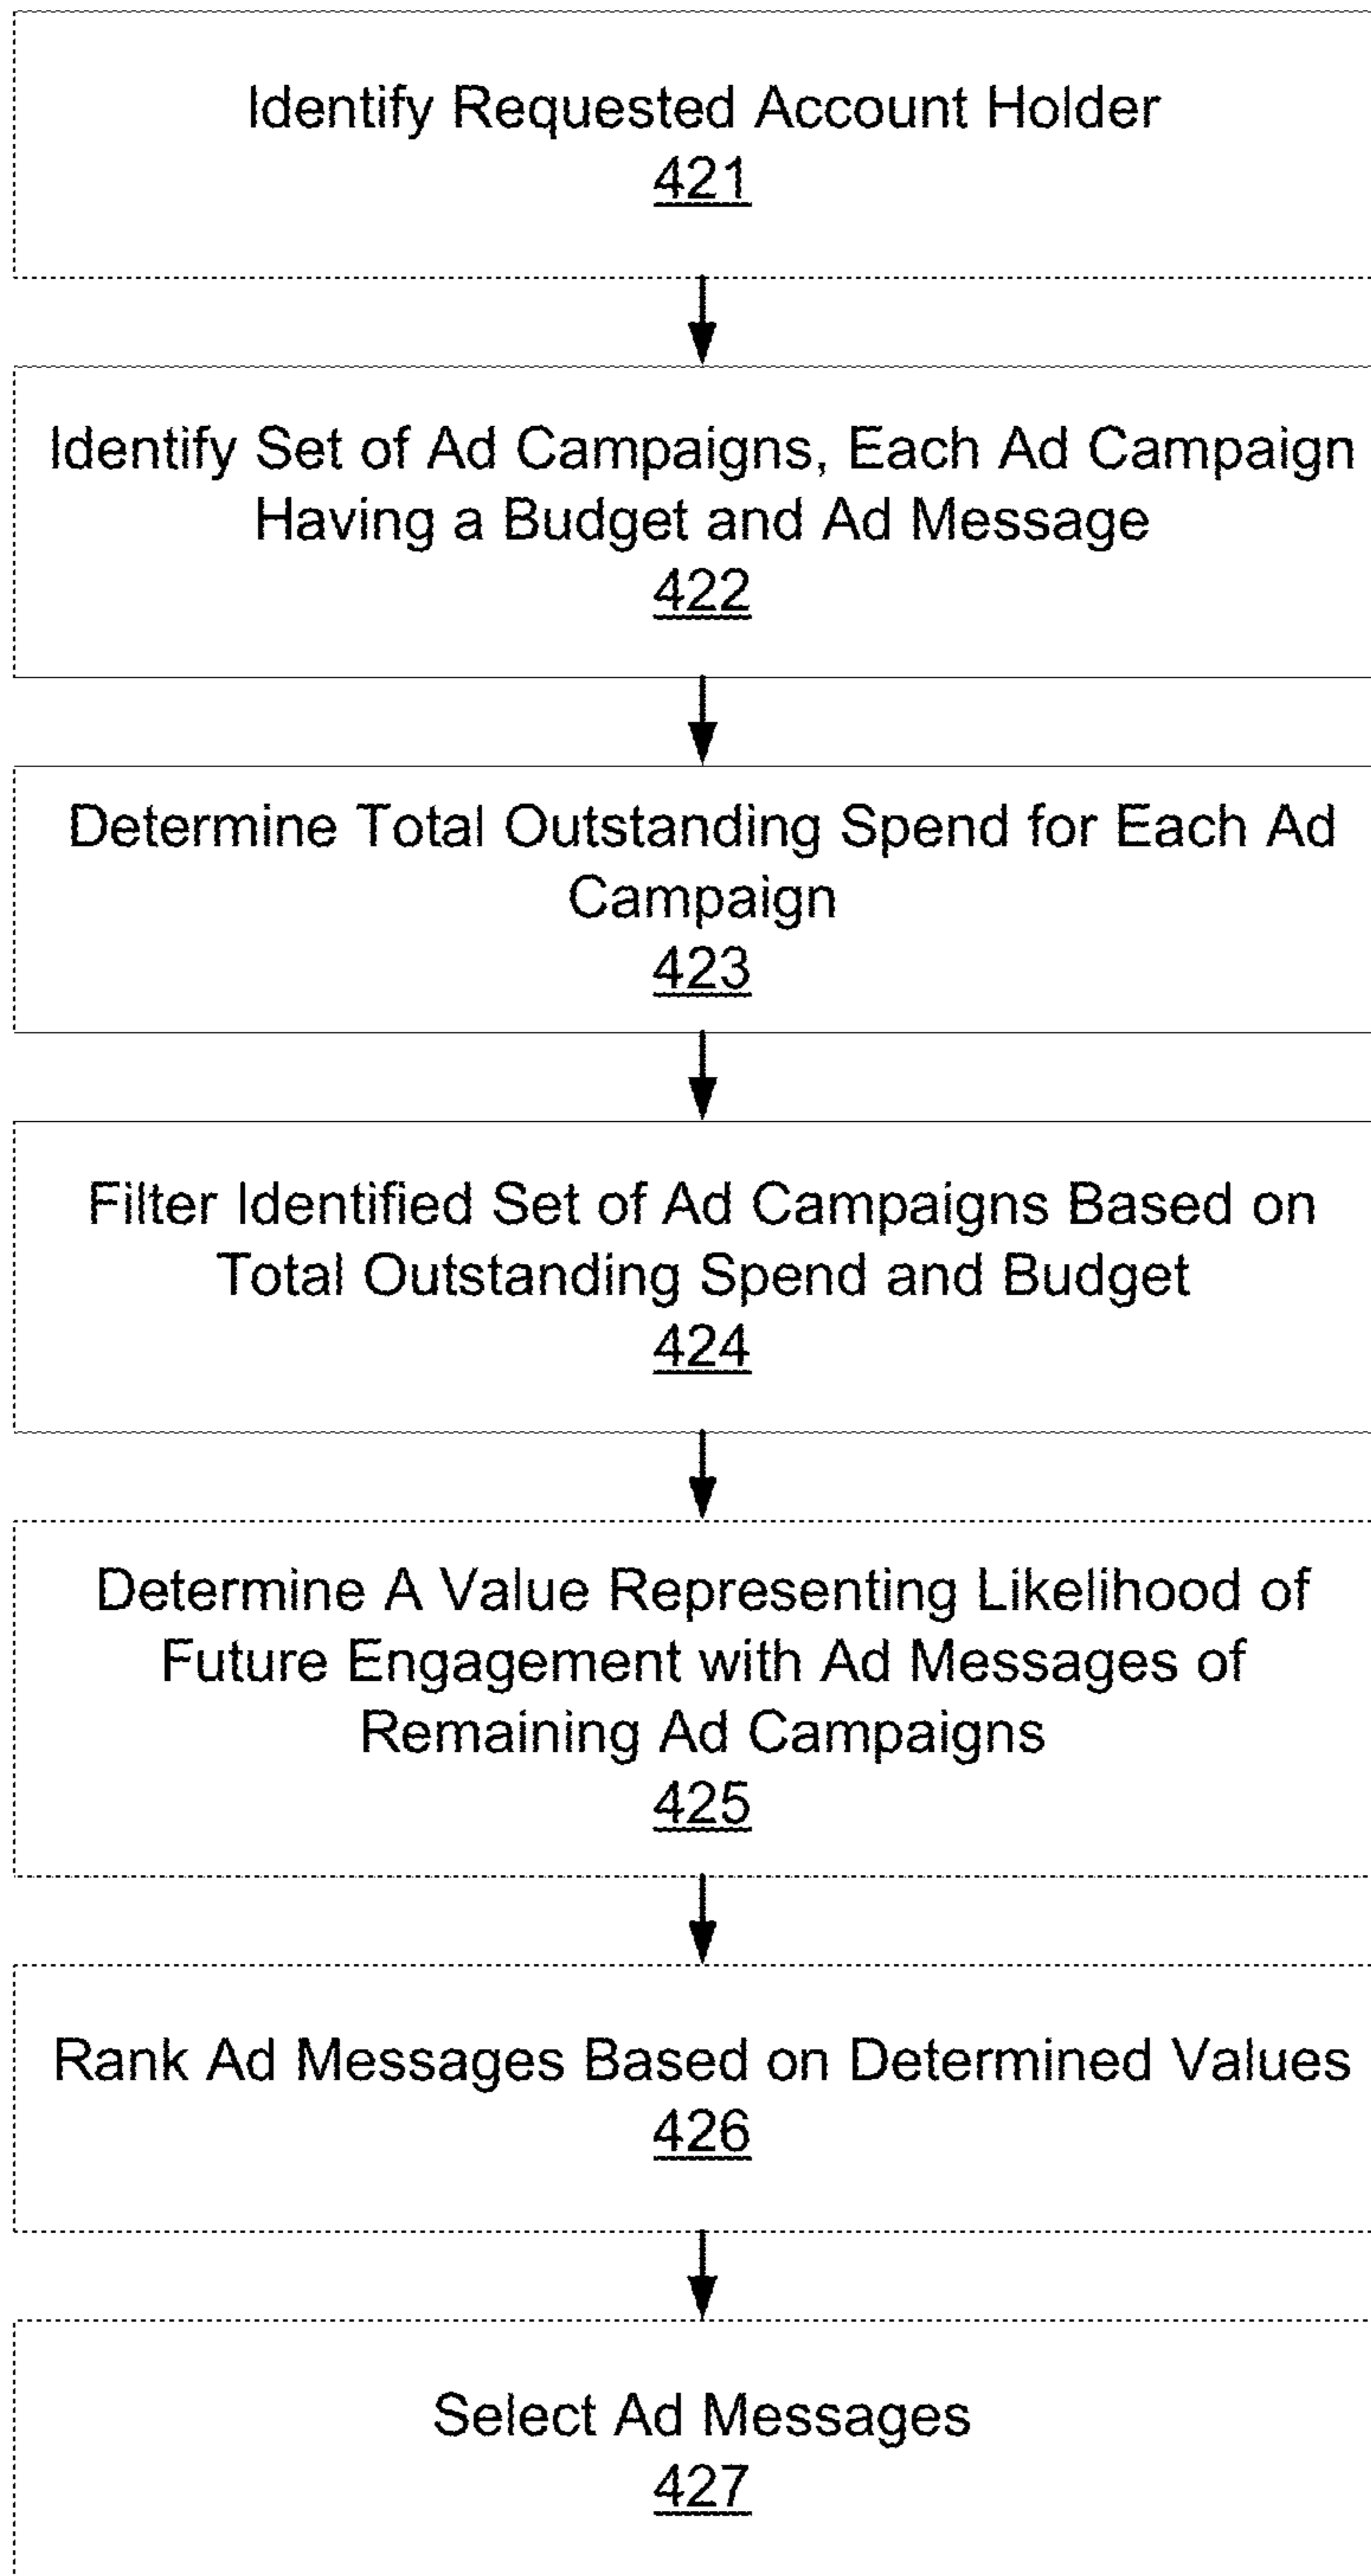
Identify Requested Account Holder
421

Identify Set of Ad Campaigns, Each Ad Campaign Having a Budget and Ad Message
422

Determine Total Outstanding Spend for Each Ad Campaign
423

Filter Identified Set of Ad Campaigns Based on Total Outstanding Spend and Budget
424

Determine A Value Representing Likelihood of Future Engagement with Ad Messages of Remaining Ad Campaigns
425

Rank Ad Messages Based on Determined Values
426

Select Ad Messages
427